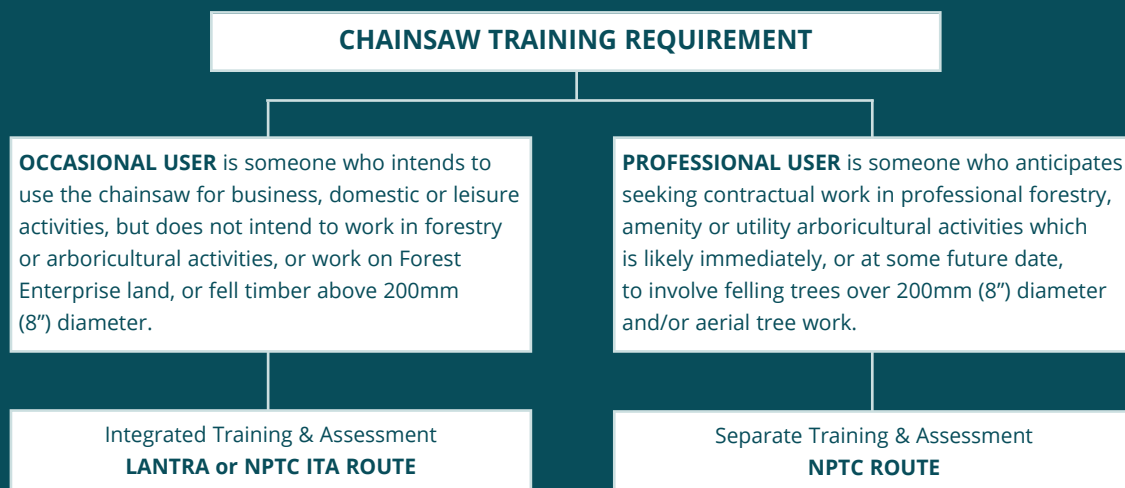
CHAINSAW TRAINING REQUIREMENT

OCCASIONAL USER is someone who intends to use the chainsaw for business, domestic or leisure activities, but does not intend to work in forestry or arboricultural activities, or work on Forest Enterprise land, or fell timber above 200mm (8") diameter.

PROFESSIONAL USER is someone who anticipates seeking contractual work in professional forestry, amenity or utility arboricultural activities which is likely immediately, or at some future date, to involve felling trees over 200mm (8") diameter and/or aerial tree work.

Integrated Training & Assessment
LANTRA or NPTC ITA ROUTE

Separate Training & Assessment
NPTC ROUTE